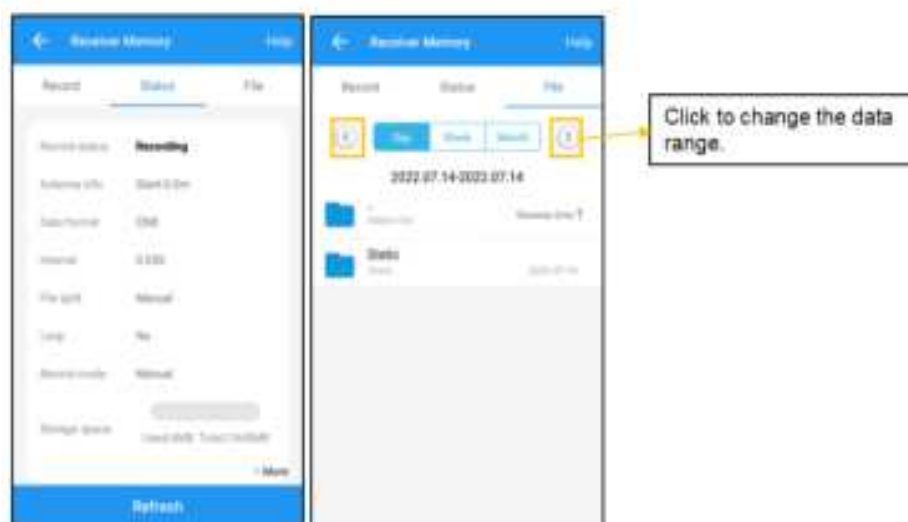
Receive Memory
Help
Record
Status
File
Record status
Recording
Antenna info
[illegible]
Data format
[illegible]
Interval
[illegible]
File split
Manual
Loop
No
Record mode
Manual
Storage space
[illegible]
> More
Refresh

Receive Memory
Help
Record
Status
File
<
Day
Week
Month
>
2022.07.14-2022.07.14
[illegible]
Static
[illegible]

Click to change the data range.